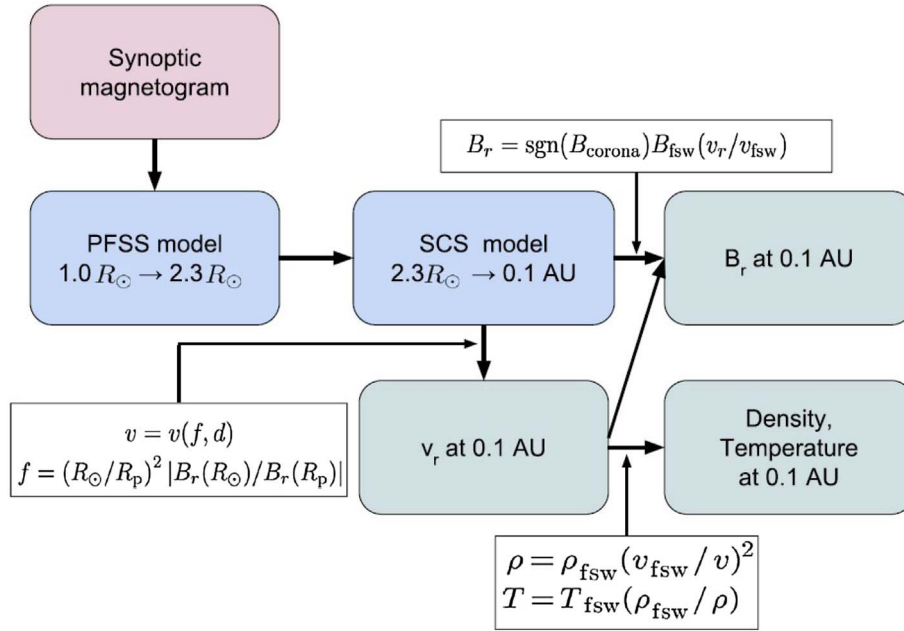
Synoptic magnetogram

$B_r = \mathrm{sgn}(B_{\mathrm{corona}}) B_{\mathrm{fsw}}(v_r/v_{\mathrm{fsw}})$

PFSS model
1.0 $R_\odot$ → 2.3 $R_\odot$

SCS model
2.3$R_\odot$ → 0.1 AU

$B_r$ at 0.1 AU

$v = v(f, d)$
$f = (R_\odot/R_\mathrm{p})^2 \, |B_r(R_\odot)/B_r(R_\mathrm{p})|$

$v_r$ at 0.1 AU

Density, Temperature at 0.1 AU

$\rho = \rho_{\mathrm{fsw}}(v_{\mathrm{fsw}}\,/\,v)^2$
$T = T_{\mathrm{fsw}}(\rho_{\mathrm{fsw}}\,/\,\rho)$